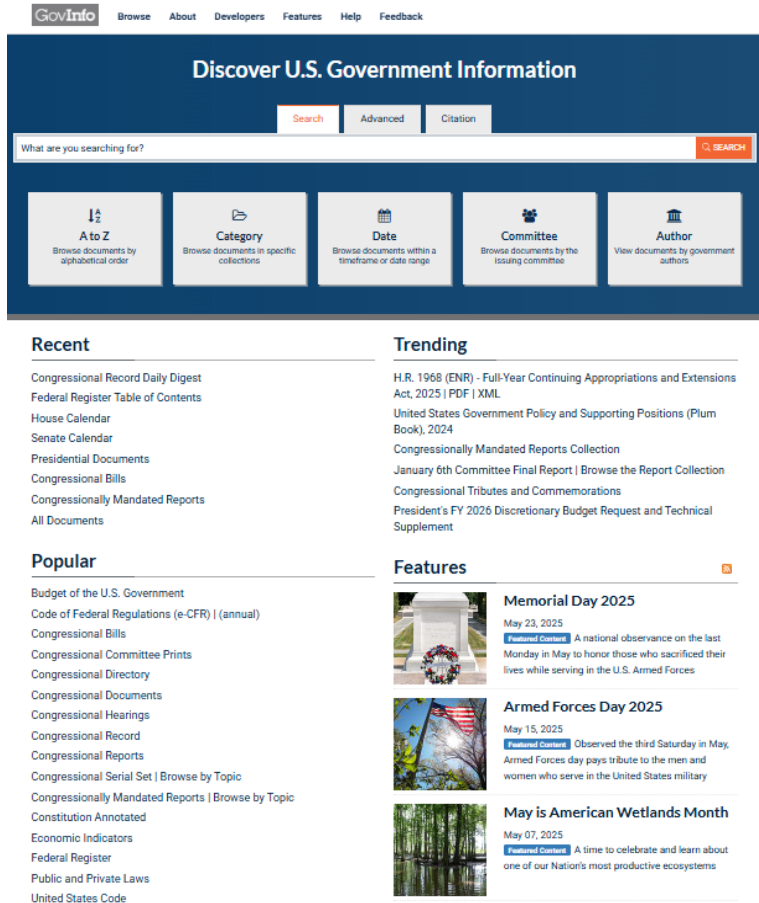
GovInfo Browse About Developers Features Help Feedback

Discover U.S. Government Information

Search Advanced Citation

What are you searching for?

SEARCH

A to Z
Browse documents by alphabetical order

Category
Browse documents in specific collections

Date
Browse documents within a timeframe or date range

Committee
Browse documents by the issuing committee

Author
View documents by government authors

Recent

Congressional Record Daily Digest
Federal Register Table of Contents
House Calendar
Senate Calendar
Presidential Documents
Congressional Bills
Congressionally Mandated Reports
All Documents

Popular

Budget of the U.S. Government
Code of Federal Regulations (e-CFR) | (annual)
Congressional Bills
Congressional Committee Prints
Congressional Directory
Congressional Documents
Congressional Hearings
Congressional Record
Congressional Reports
Congressional Serial Set | Browse by Topic
Congressionally Mandated Reports | Browse by Topic
Constitution Annotated
Economic Indicators
Federal Register
Public and Private Laws
United States Code

Trending

H.R. 1968 (ENR) - Full-Year Continuing Appropriations and Extensions Act, 2025 | PDF | XML
United States Government Policy and Supporting Positions (Plum Book), 2024
Congressionally Mandated Reports Collection
January 6th Committee Final Report | Browse the Report Collection
Congressional Tributes and Commemorations
President's FY 2026 Discretionary Budget Request and Technical Supplement

Features

Memorial Day 2025
May 23, 2025
Featured Content A national observance on the last Monday in May to honor those who sacrificed their lives while serving in the U.S. Armed Forces

Armed Forces Day 2025
May 15, 2025
Featured Content Observed the third Saturday in May, Armed Forces day pays tribute to the men and women who serve in the United States military

May is American Wetlands Month
May 07, 2025
Featured Content A time to celebrate and learn about one of our Nation's most productive ecosystems